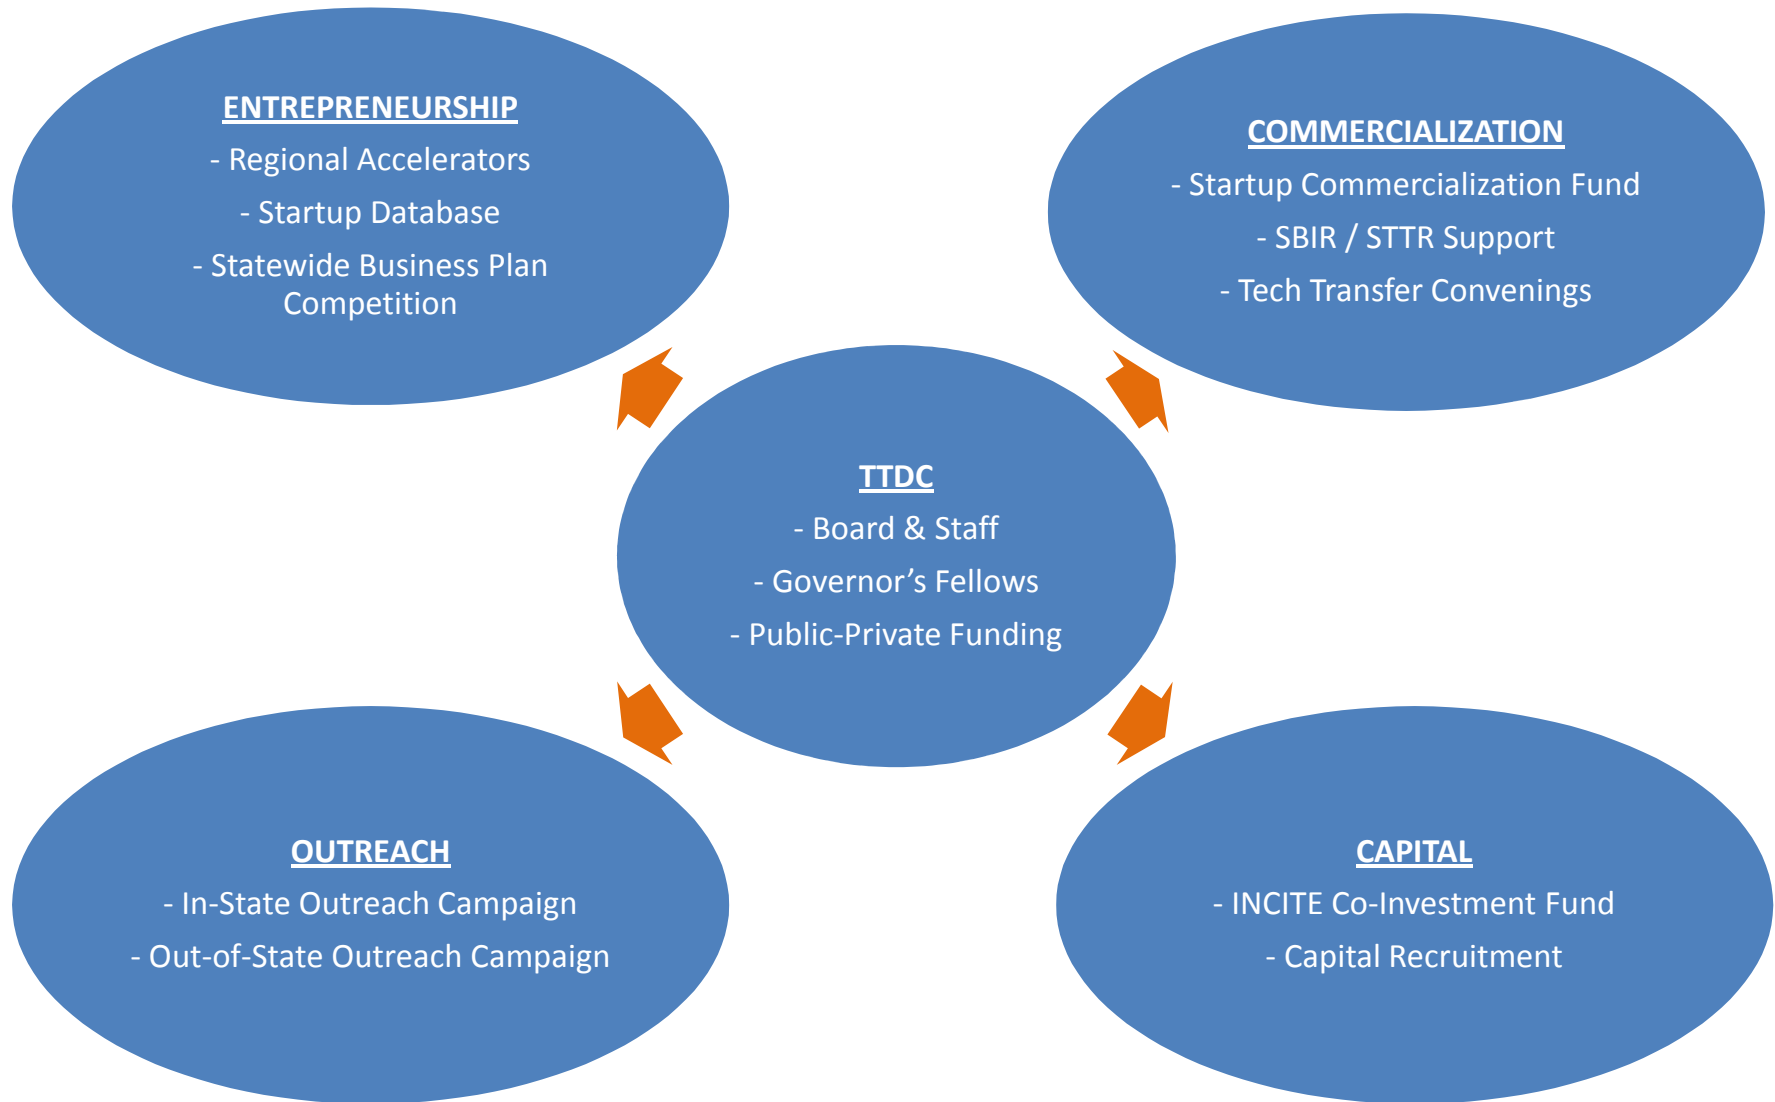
ENTREPRENEURSHIP
- Regional Accelerators
- Startup Database
- Statewide Business Plan Competition

COMMERCIALIZATION
- Startup Commercialization Fund
- SBIR / STTR Support
- Tech Transfer Convenings

TTDC
- Board & Staff
- Governor's Fellows
- Public-Private Funding

OUTREACH
- In-State Outreach Campaign
- Out-of-State Outreach Campaign

CAPITAL
- INCITE Co-Investment Fund
- Capital Recruitment